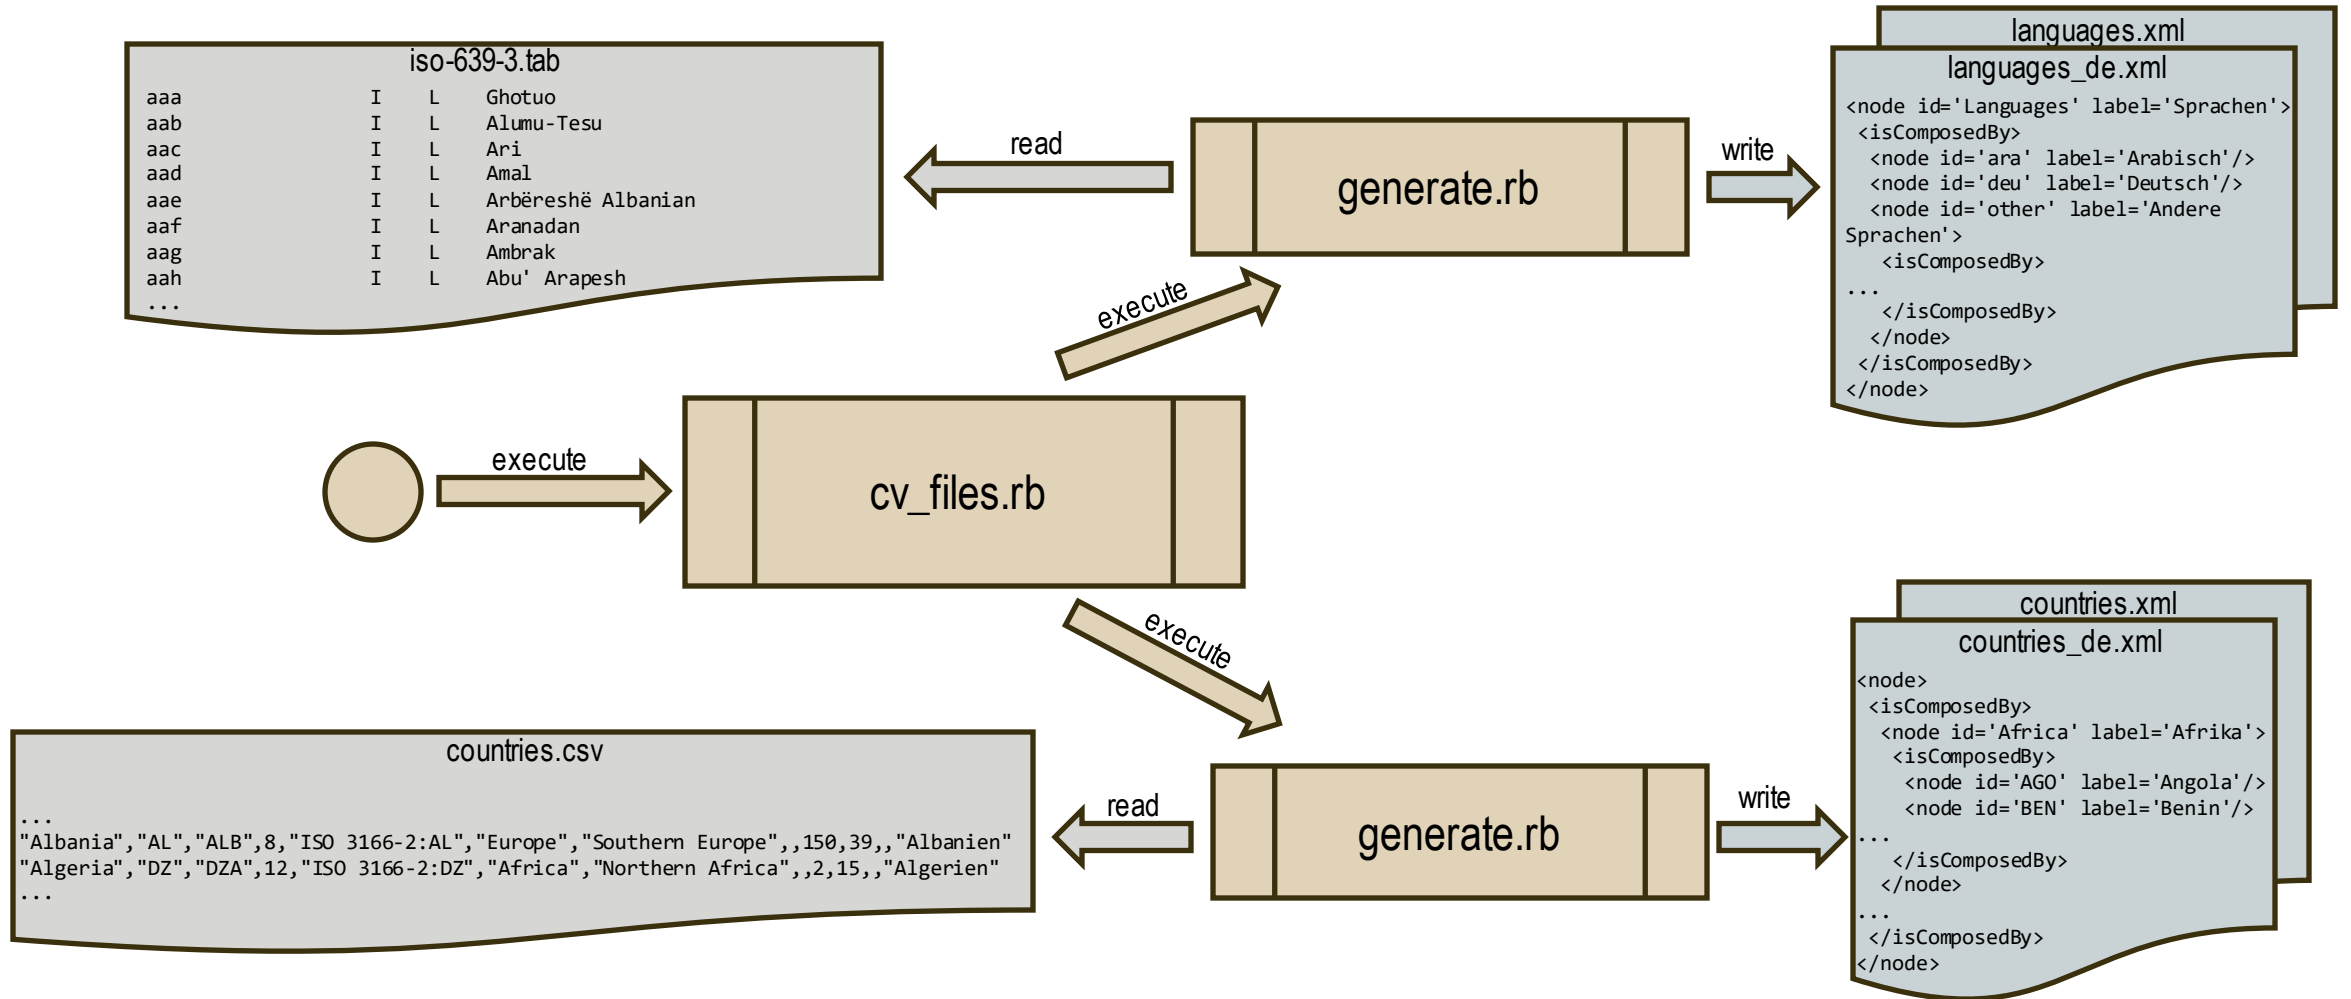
iso-639-3.tab

| | | | |
|---|---|---|---|
| aaa | I | L | Ghotuo |
| aab | I | L | Alumu-Tesu |
| aac | I | L | Ari |
| aad | I | L | Amal |
| aae | I | L | Arbëreshë Albanian |
| aaf | I | L | Aranadan |
| aag | I | L | Ambrak |
| aah | I | L | Abu' Arapesh |

...

read

generate.rb

write

languages.xml

languages_de.xml

<node id='Languages' label='Sprachen'>
<isComposedBy>
<node id='ara' label='Arabisch'/>
<node id='deu' label='Deutsch'/>
<node id='other' label='Andere Sprachen'>
<isComposedBy>
...
</isComposedBy>
</node>
</isComposedBy>
</node>

execute

execute

cv_files.rb

execute

countries.xml

countries_de.xml

<node>
<isComposedBy>
<node id='Africa' label='Afrika'>
<isComposedBy>
<node id='AGO' label='Angola'/>
<node id='BEN' label='Benin'/>
...
</isComposedBy>
</node>
...
</isComposedBy>
</node>

countries.csv

...
"Albania","AL","ALB",8,"ISO 3166-2:AL","Europe","Southern Europe",,150,39,,"Albanien"
"Algeria","DZ","DZA",12,"ISO 3166-2:DZ","Africa","Northern Africa",,2,15,,"Algerien"
...

read

generate.rb

write